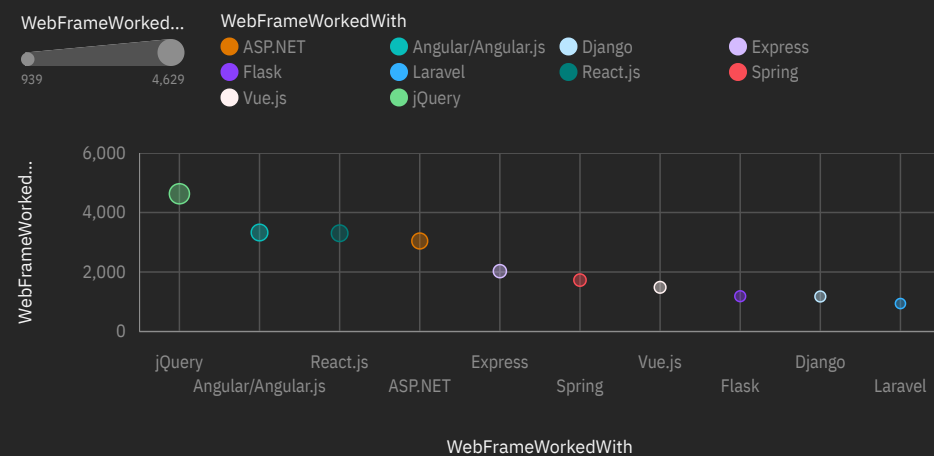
WebFrameWorked...

939 4,629

WebFrameWorkedWith

ASP.NET
Angular/Angular.js
Django
Express
Flask
Laravel
React.js
Spring
Vue.js
jQuery

WebFrameWorked...

6,000
4,000
2,000
0

jQuery
Angular/Angular.js
React.js
ASP.NET
Express
Spring
Vue.js
Flask
Django
Laravel

WebFrameWorkedWith